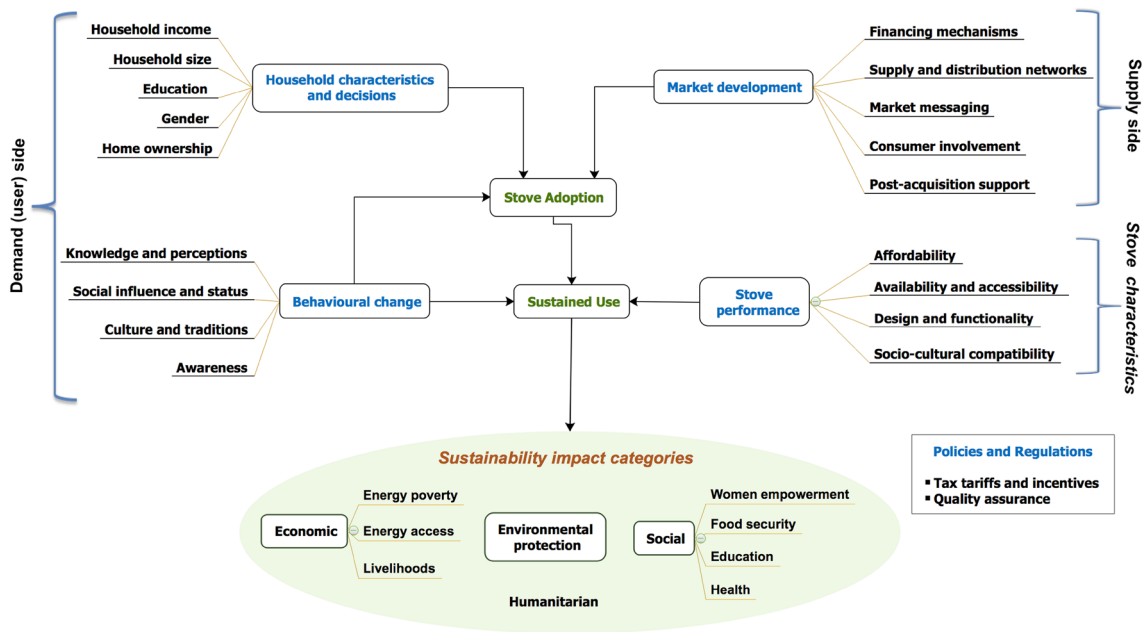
Demand (user) side

Household income
Household size
Education
Gender
Home ownership

Household characteristics and decisions

Market development

Financing mechanisms
Supply and distribution networks
Market messaging
Consumer involvement
Post-acquisition support

Supply side

Stove Adoption

Knowledge and perceptions
Social influence and status
Culture and traditions
Awareness

Behavioural change

Sustained Use

Stove performance

Affordability
Availability and accessibility
Design and functionality
Socio-cultural compatibility

Stove characteristics

Sustainability impact categories

Economic
Energy poverty
Energy access
Livelihoods

Environmental protection

Social
Women empowerment
Food security
Education
Health

Humanitarian

Policies and Regulations
▪ Tax tariffs and incentives
▪ Quality assurance